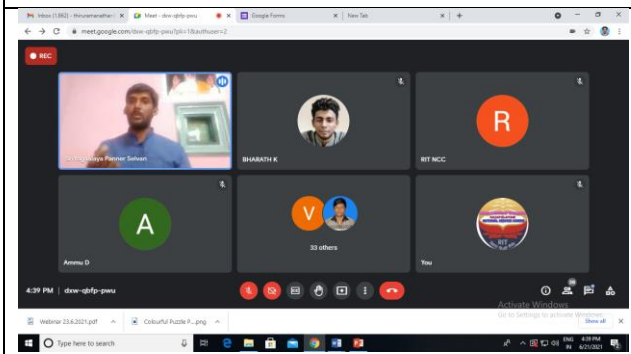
Inbox (1,662) - thirumanathar... × Meet - dxw-qbfp-pwu × Google Forms × New Tab × +

meet.google.com/dxw-qbfp-pwu?pli=1&authuser=2

REC

Dr.Vijayalaya Panner Selvan

BHARATH K

R

RIT NCC

A

Ammu D

V

33 others

You

4:39 PM | dxw-qbfp-pwu

Activate Windows
Go to Settings to activate Windows.

Webinar 23.6.2021.pdf

Colourful Puzzle P....png

Show all

Type here to search

ENG IN 4:39 PM 6/21/2021